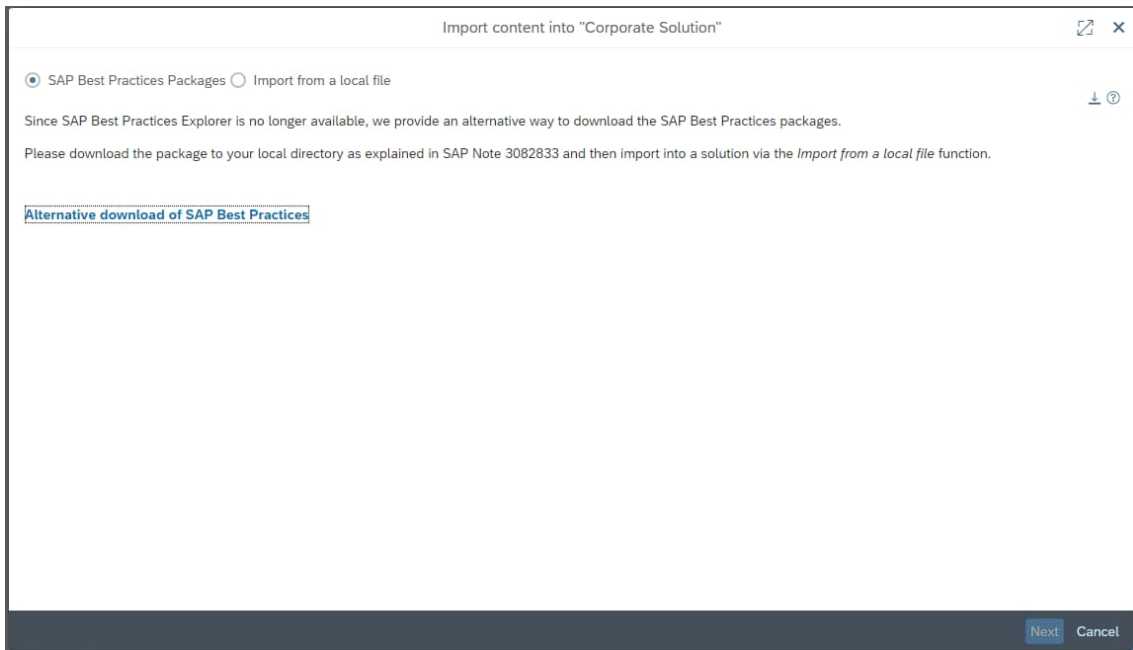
Import content into "Corporate Solution"

SAP Best Practices Packages Import from a local file

Since SAP Best Practices Explorer is no longer available, we provide an alternative way to download the SAP Best Practices packages.

Please download the package to your local directory as explained in SAP Note 3082833 and then import into a solution via the *Import from a local file* function.

Alternative download of SAP Best Practices

Next Cancel